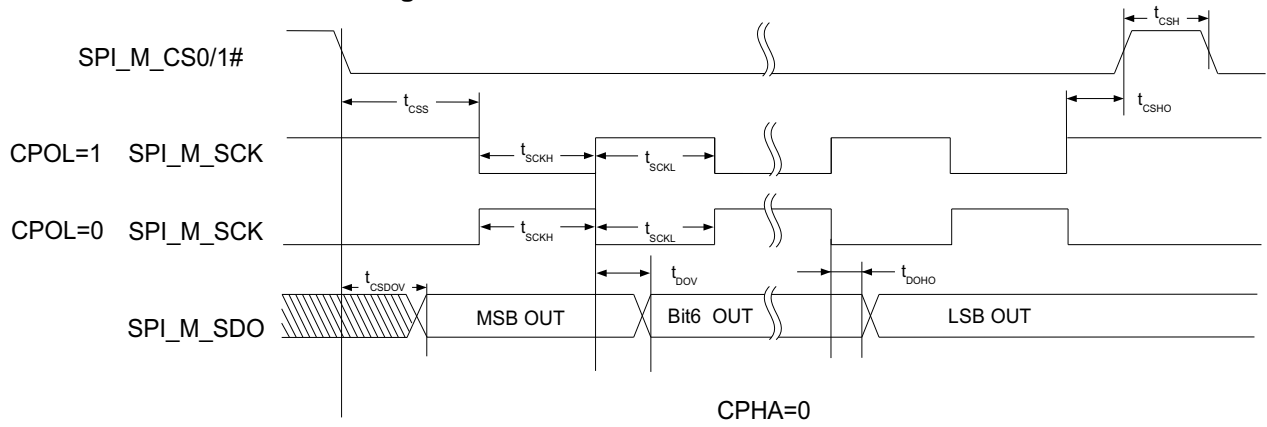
$t_{CSH}$

SPI_M_CS0/1#

$t_{CSS}$

$t_{CSHO}$

CPOL=1 SPI_M_SCK

$t_{SCKH}$

$t_{SCKL}$

CPOL=0 SPI_M_SCK

$t_{SCKH}$

$t_{SCKL}$

$t_{CSDOV}$

$t_{DOV}$

$t_{DOHO}$

SPI_M_SDO

MSB OUT

Bit6 OUT

LSB OUT

CPHA=0